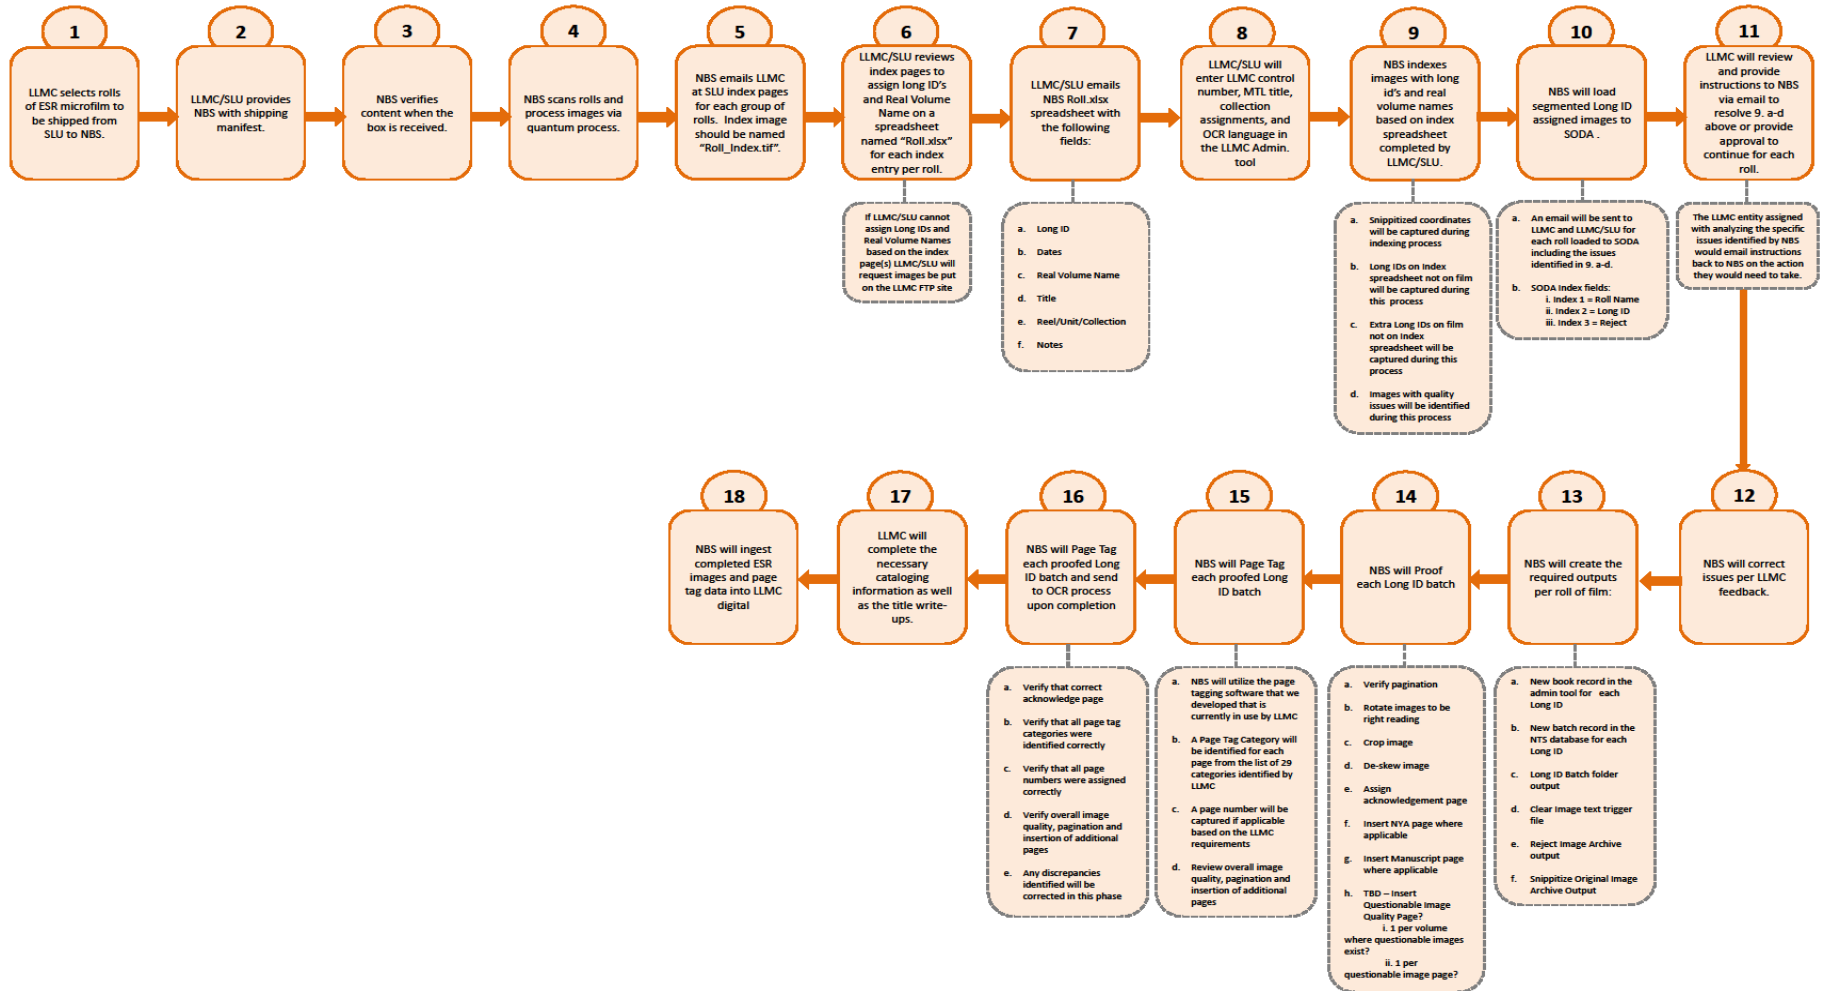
1
LLMC selects rolls of ESR microfilm to be shipped from SLU to NBS.

2
LLMC/SLU provides NBS with shipping manifest.

3
NBS verifies content when the box is received.

4
NBS scans rolls and process images via quantum process.

5
NBS emails LLMC at SLU index pages for each group of rolls. Index image should be named "Roll_Index.tif".

6
LLMC/SLU reviews index pages to assign long ID's and Real Volume Name on a spreadsheet named "Roll.xlsx" for each index entry per roll.

If LLMC/SLU cannot assign Long IDs and Real Volume Names based on the index page(s) LLMC/SLU will request images be put on the LLMC FTP site

7
LLMC/SLU emails NBS Roll.xlsx spreadsheet with the following fields:

a. Long ID
b. Dates
c. Real Volume Name
d. Title
e. Reel/Unit/Collection
f. Notes

8
LLMC/SLU will enter LLMC control number, MTL title, collection assignments, and OCR language in the LLMC Admin. tool

9
NBS indexes images with long id's and real volume names based on index spreadsheet completed by LLMC/SLU.

a. Snippitized coordinates will be captured during indexing process
b. Long IDs on index spreadsheet not on film will be captured during this process
c. Extra Long IDs on film not on index spreadsheet will be captured during this process
d. Images with quality issues will be identified during this process

10
NBS will load segmented Long ID assigned images to SODA .

a. An email will be sent to LLMC and LLMC/SLU for each roll loaded to SODA including the issues identified in 9. a-d.
b. SODA Index fields:
i. Index 1 = Roll Name
ii. Index 2 = Long ID
iii. Index 3 = Reject

11
LLMC will review and provide instructions to NBS via email to resolve 9. a-d above or provide approval to continue for each roll.

The LLMC entity assigned with analyzing the specific issues identified by NBS would email instructions back to NBS on the action they would need to take.

12
NBS will correct issues per LLMC feedback.

13
NBS will create the required outputs per roll of film:

a. New book record in the admin tool for each Long ID
b. New batch record in the NTS database for each Long ID
c. Long ID Batch folder output
d. Clear Image text trigger file
e. Reject Image Archive output
f. Snippitize Original Image Archive Output

14
NBS will Proof each Long ID batch

a. Verify pagination
b. Rotate images to be right reading
c. Crop image
d. De-skew image
e. Assign acknowledgement page
f. Insert NYA page where applicable
g. Insert Manuscript page where applicable
h. TBD – Insert Questionable Image Quality Page?
i. 1 per volume where questionable images exist?
ii. 1 per questionable image page?

15
NBS will Page Tag each proofed Long ID batch

a. NBS will utilize the page tagging software that we developed that is currently in use by LLMC
b. A Page Tag Category will be identified for each page from the list of 29 categories identified by LLMC
c. A page number will be captured if applicable based on the LLMC requirements
d. Review overall image quality, pagination and insertion of additional pages

16
NBS will Page Tag each proofed Long ID batch and send to OCR process upon completion

a. Verify that correct acknowledge page
b. Verify that all page tag categories were identified correctly
c. Verify that all page numbers were assigned correctly
d. Verify overall image quality, pagination and insertion of additional pages
e. Any discrepancies identified will be corrected in this phase

17
LLMC will complete the necessary cataloging information as well as the title write-ups.

18
NBS will ingest completed ESR images and page tag data into LLMC digital